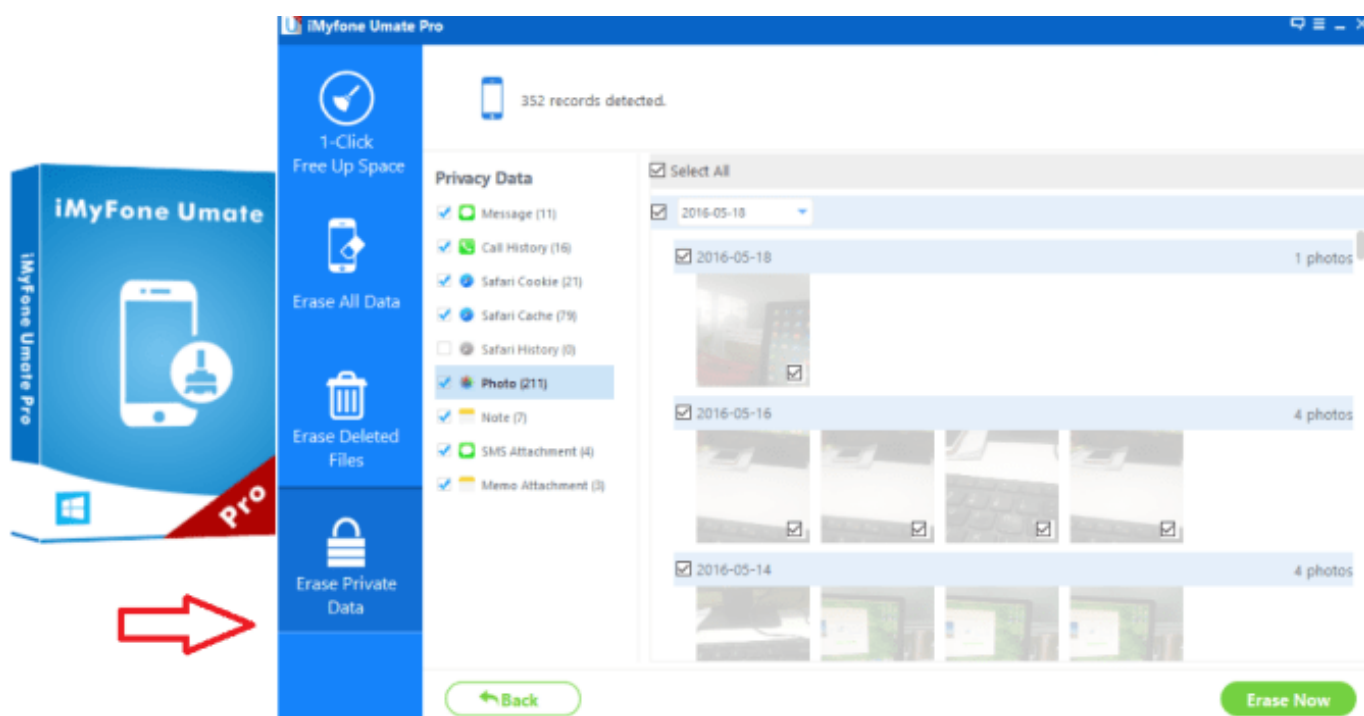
iMyFone Umate
iMyFone Umate Pro
Pro

iMyfone Umate Pro

1-Click Free Up Space
Erase All Data
Erase Deleted Files
Erase Private Data

352 records detected.

Privacy Data
Message (11)
Call History (16)
Safari Cookie (21)
Safari Cache (79)
Safari History (0)
Photo (211)
Note (7)
SMS Attachment (4)
Memo Attachment (3)

Select All
2016-05-18
2016-05-18 1 photos
2016-05-16 4 photos
2016-05-14 4 photos

Back
Erase Now